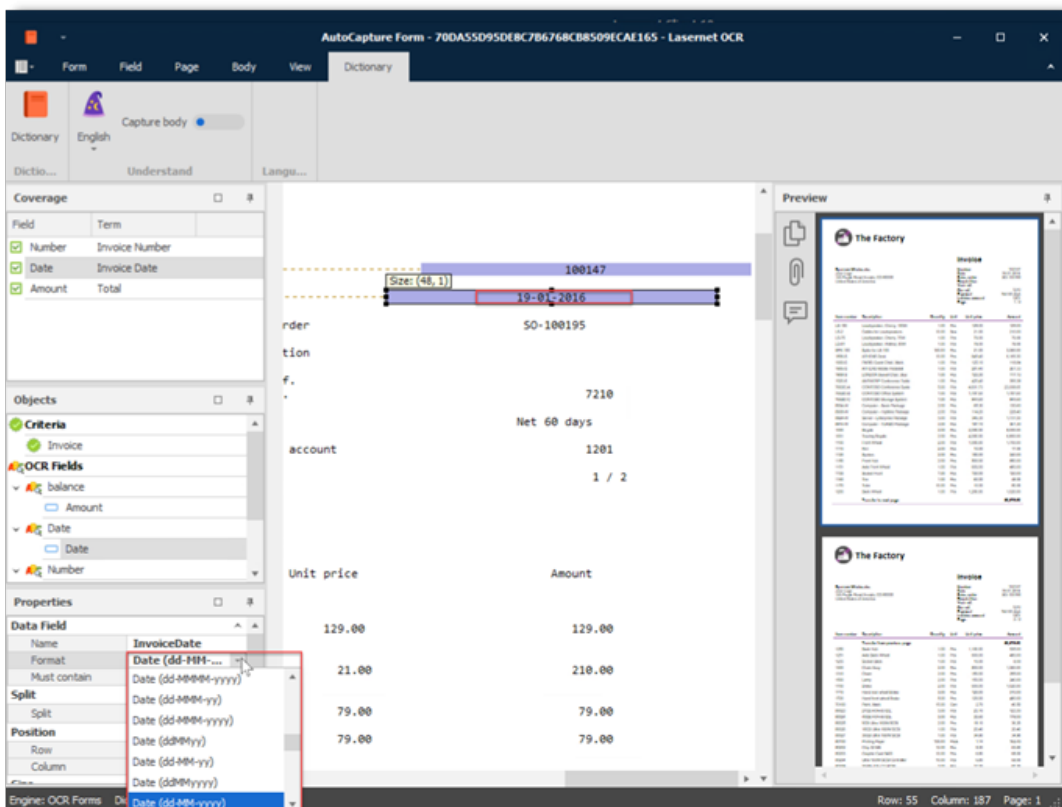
AutoCapture Form - 70DA55D95DE8C7B6768CB8509ECAE165 - Lasernet OCR

Form Field Page Body View Dictionary

Dictionary English Capture body

Dictio... Understand Langu...

Coverage

| Field | Term |
|---|---|
| Number | Invoice Number |
| Date | Invoice Date |
| Amount | Total |

Objects

Criteria
Invoice
OCR Fields
balance
Amount
Date
Date
Number

Properties

Data Field
Name InvoiceDate
Format Date (dd-MM-...
Must contain
Split
Split
Position
Row
Column

Date (dd-MMMM-yyyy)
Date (dd-MMM-yy)
Date (dd-MMM-yyyy)
Date (ddMMyy)
Date (dd-MM-yy)
Date (ddMMyyyy)
Date (dd-MM-yyyy)

100147
Size: (48, 1)
19-01-2016
rder SO-100195
tion
f.
. 7210
Net 60 days
account 1201
1 / 2

Unit price Amount
129.00 129.00
21.00 210.00
79.00 79.00
79.00 79.00

Preview

The Factory
Invoice

The Factory
Invoice

Engine: OCR Forms Di

Row: 55 Column: 187 Page: 1